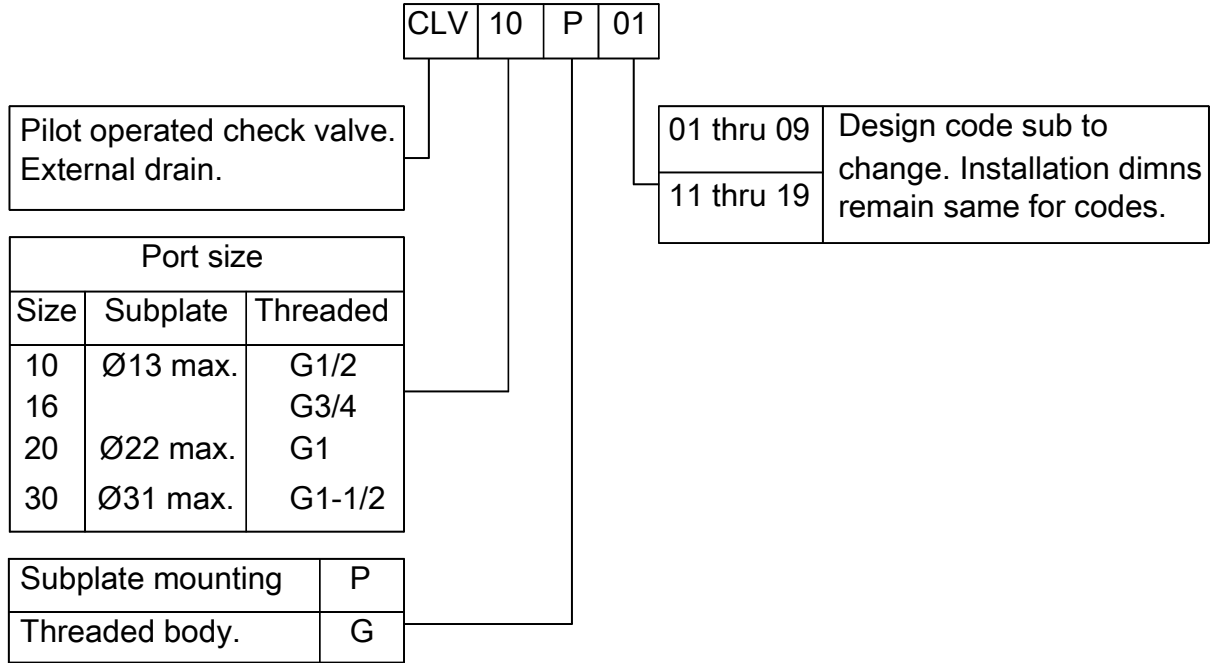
| CLV | 10 | P | 01 |
|---|---|---|---|

Pilot operated check valve. External drain.

| Port size | | |
|---|---|---|
| Size | Subplate | Threaded |
| 10 | Ø13 max. | G1/2 |
| 16 | | G3/4 |
| 20 | Ø22 max. | G1 |
| 30 | Ø31 max. | G1-1/2 |

| Subplate mounting | P |
|---|---|
| Threaded body. | G |

| 01 thru 09 | Design code sub to change. Installation dimns remain same for codes. |
|---|---|
| 11 thru 19 | |